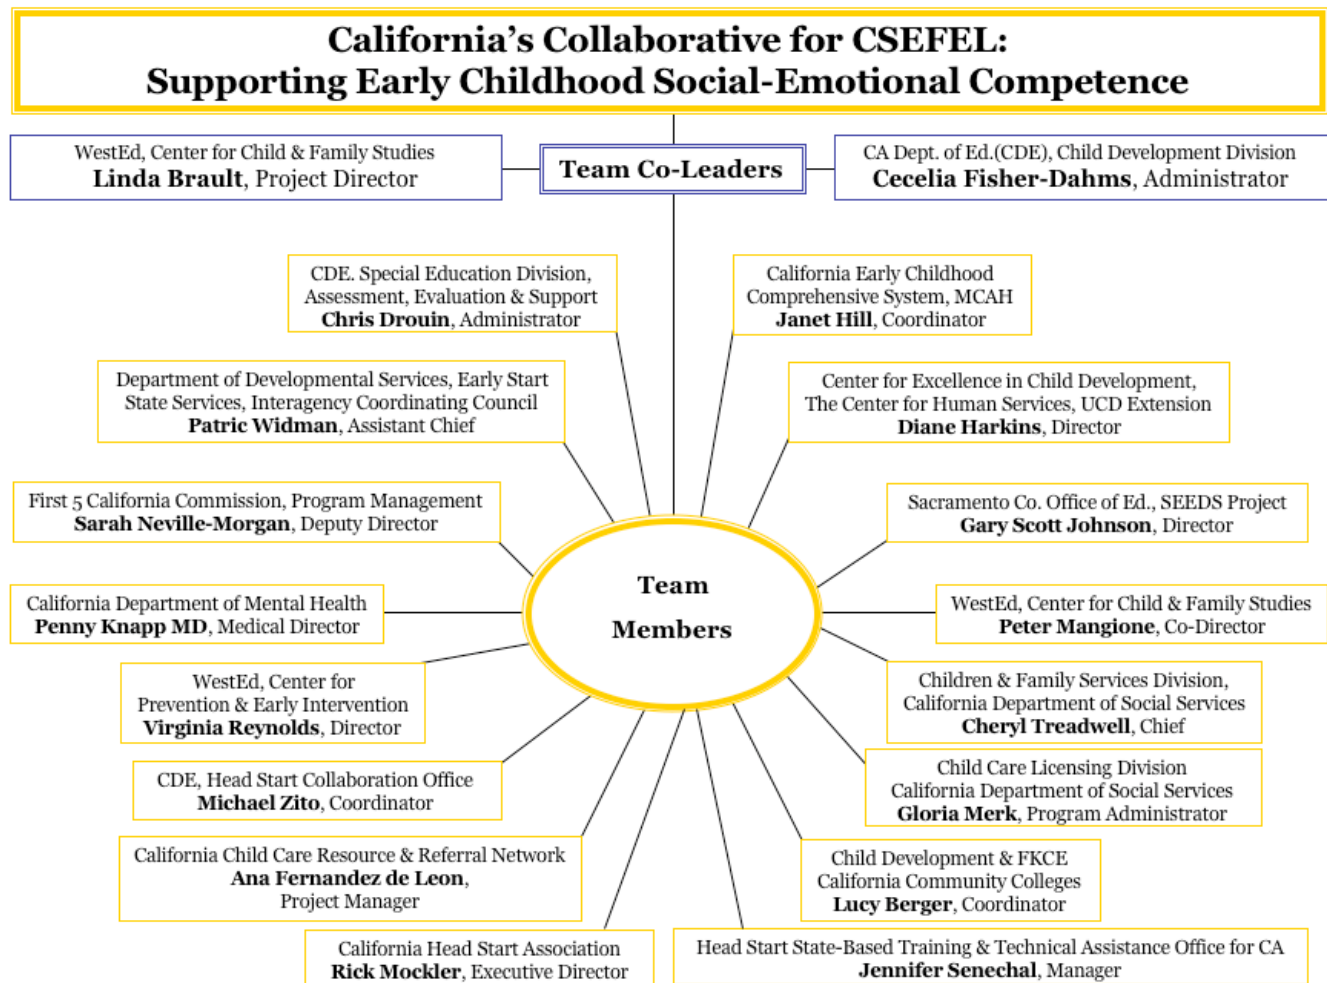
California's Collaborative for CSEFEL:
Supporting Early Childhood Social-Emotional Competence

WestEd, Center for Child & Family Studies
**Linda Brault**, Project Director

Team Co-Leaders

CA Dept. of Ed.(CDE), Child Development Division
**Cecelia Fisher-Dahms**, Administrator

CDE. Special Education Division, Assessment, Evaluation & Support
**Chris Drouin**, Administrator

California Early Childhood Comprehensive System, MCAH
**Janet Hill**, Coordinator

Department of Developmental Services, Early Start State Services, Interagency Coordinating Council
**Patric Widman**, Assistant Chief

Center for Excellence in Child Development, The Center for Human Services, UCD Extension
**Diane Harkins**, Director

First 5 California Commission, Program Management
**Sarah Neville-Morgan**, Deputy Director

Sacramento Co. Office of Ed., SEEDS Project
**Gary Scott Johnson**, Director

Team Members

California Department of Mental Health
**Penny Knapp MD**, Medical Director

WestEd, Center for Child & Family Studies
**Peter Mangione**, Co-Director

WestEd, Center for Prevention & Early Intervention
**Virginia Reynolds**, Director

Children & Family Services Division, California Department of Social Services
**Cheryl Treadwell**, Chief

CDE, Head Start Collaboration Office
**Michael Zito**, Coordinator

Child Care Licensing Division California Department of Social Services
**Gloria Merk**, Program Administrator

California Child Care Resource & Referral Network
**Ana Fernandez de Leon**, Project Manager

Child Development & FKCE California Community Colleges
**Lucy Berger**, Coordinator

California Head Start Association
**Rick Mockler**, Executive Director

Head Start State-Based Training & Technical Assistance Office for CA
**Jennifer Senechal**, Manager